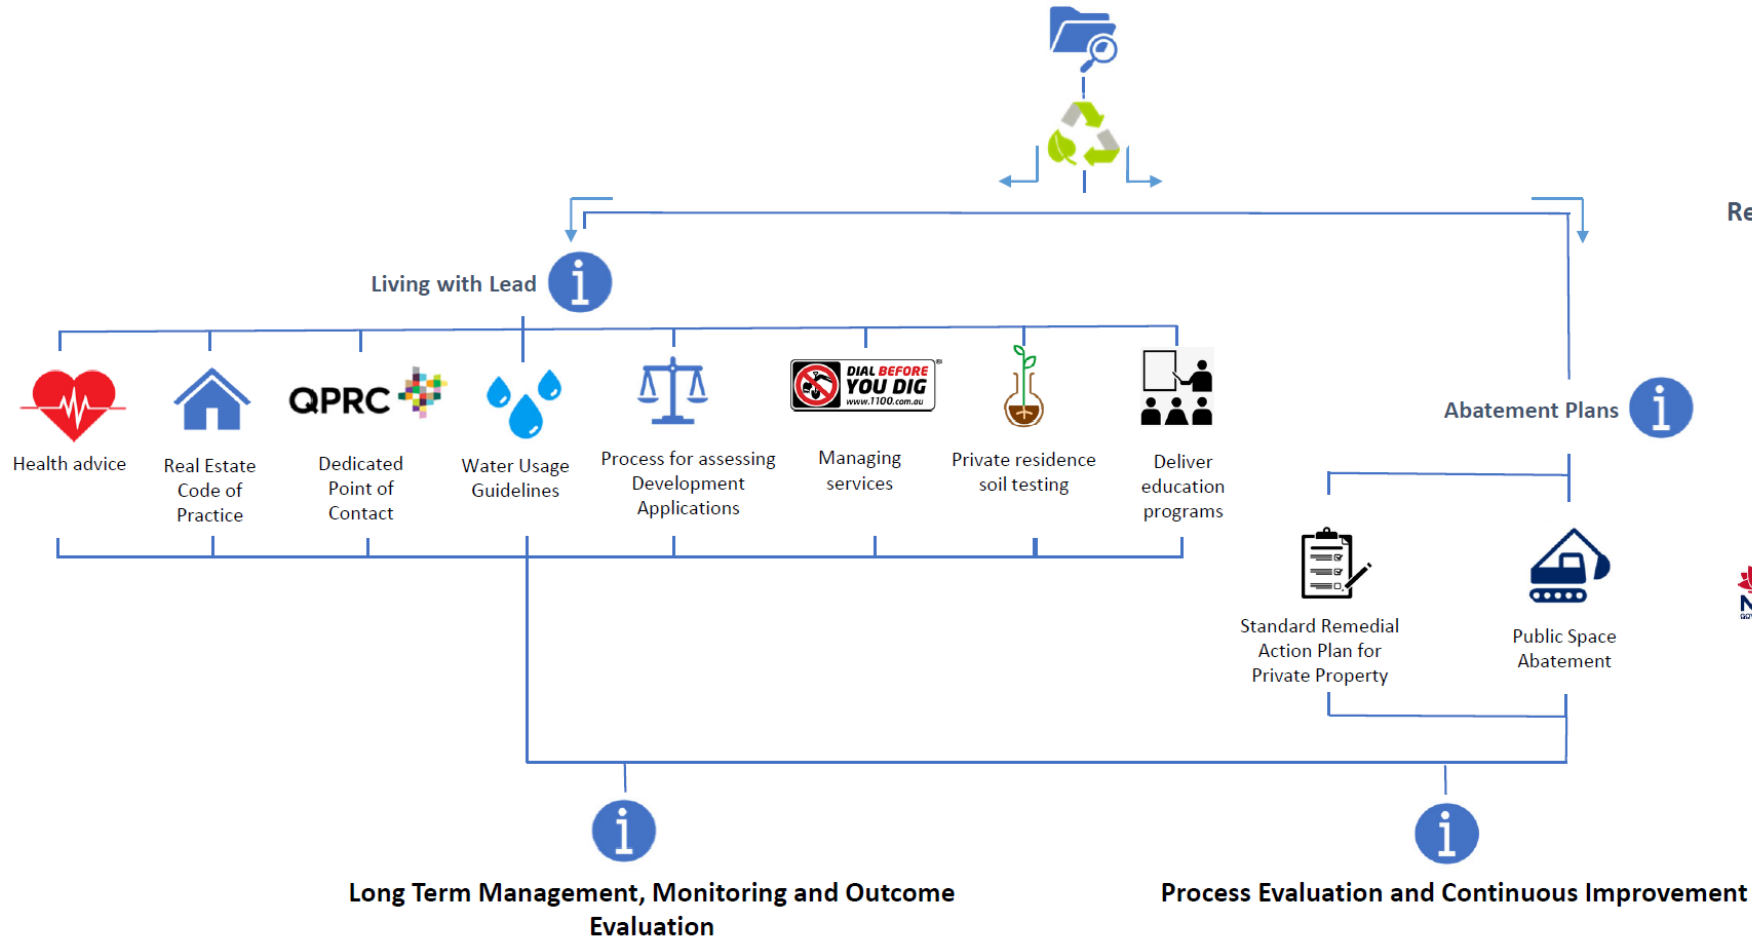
Re

Living with Lead

Health advice

Real Estate Code of Practice

QPRC

Dedicated Point of Contact

Water Usage Guidelines

Process for assessing Development Applications

DIAL BEFORE YOU DIG www.1100.com.au

Managing services

Private residence soil testing

Deliver education programs

Abatement Plans

Standard Remedial Action Plan for Private Property

Public Space Abatement

Long Term Management, Monitoring and Outcome Evaluation

Process Evaluation and Continuous Improvement